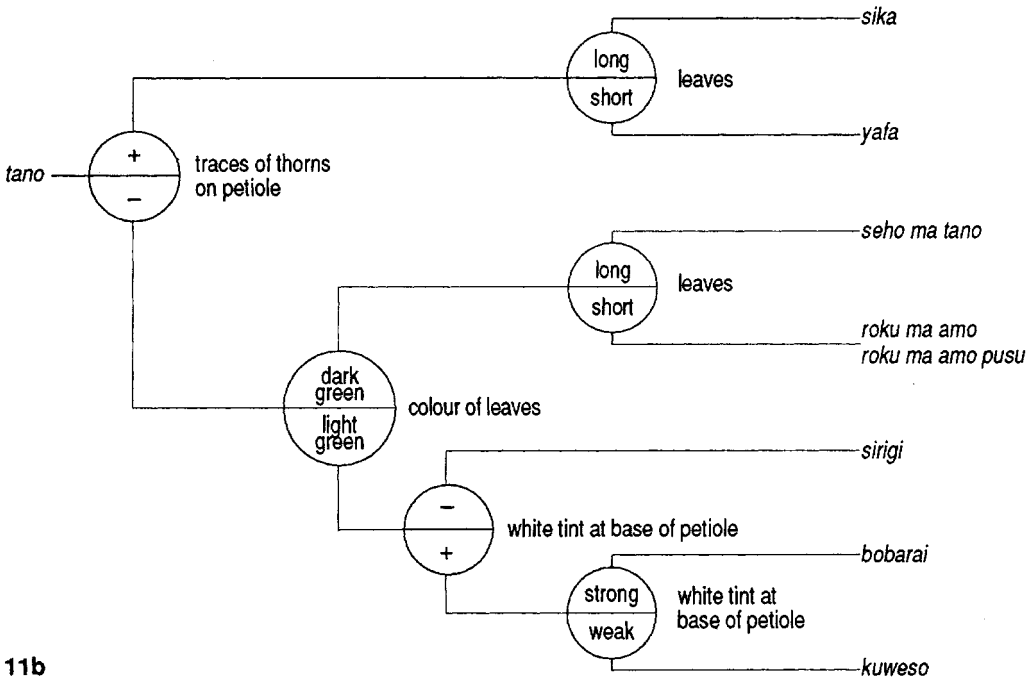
sika

long
short
leaves

yafa

tano

+
−
traces of thorns on petiole

seho ma tano

long
short
leaves

roku ma amo
roku ma amo pusu

dark green
light green
colour of leaves

sirigi

−
+
white tint at base of petiole

bobarai

strong
weak
white tint at base of petiole

11b

kuweso